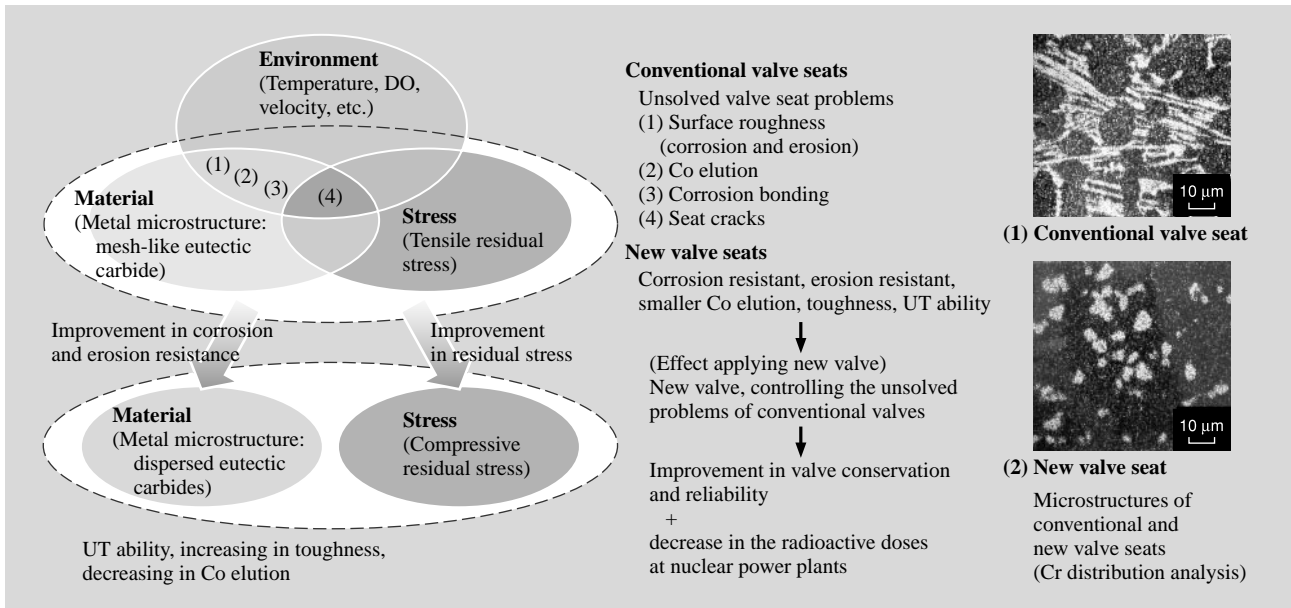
Environment
(Temperature, DO, velocity, etc.)

(1) (2) (3)

(4)

Material
(Metal microstructure: mesh-like eutectic carbide)

Stress
(Tensile residual stress)

Improvement in corrosion and erosion resistance

Improvement in residual stress

Material
(Metal microstructure: dispersed eutectic carbides)

Stress
(Compressive residual stress)

UT ability, increasing in toughness, decreasing in Co elution

Conventional valve seats
Unsolved valve seat problems
(1) Surface roughness (corrosion and erosion)
(2) Co elution
(3) Corrosion bonding
(4) Seat cracks

New valve seats
Corrosion resistant, erosion resistant, smaller Co elution, toughness, UT ability

(Effect applying new valve)
New valve, controlling the unsolved problems of conventional valves

Improvement in valve conservation and reliability
+
decrease in the radioactive doses at nuclear power plants

10 μm
(1) Conventional valve seat

10 μm
(2) New valve seat

Microstructures of conventional and new valve seats
(Cr distribution analysis)